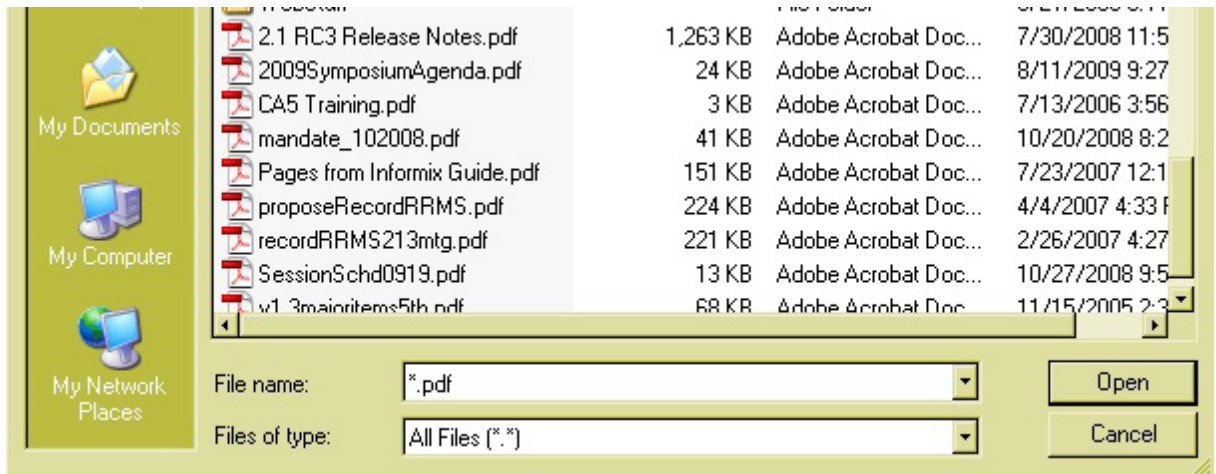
My Documents

My Computer

My Network Places

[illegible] File Folder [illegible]

| | | | |
|---|---|---|---|
| 2.1 RC3 Release Notes.pdf | 1,263 KB | Adobe Acrobat Doc... | 7/30/2008 11:5 |
| 2009SymposiumAgenda.pdf | 24 KB | Adobe Acrobat Doc... | 8/11/2009 9:27 |
| CA5 Training.pdf | 3 KB | Adobe Acrobat Doc... | 7/13/2006 3:56 |
| mandate_102008.pdf | 41 KB | Adobe Acrobat Doc... | 10/20/2008 8:2 |
| Pages from Informix Guide.pdf | 151 KB | Adobe Acrobat Doc... | 7/23/2007 12:1 |
| proposeRecordRRMS.pdf | 224 KB | Adobe Acrobat Doc... | 4/4/2007 4:33 |
| recordRRMS213mtg.pdf | 221 KB | Adobe Acrobat Doc... | 2/26/2007 4:27 |
| SessionSchd0919.pdf | 13 KB | Adobe Acrobat Doc... | 10/27/2008 9:5 |
| v1.3majoritems5th.pdf | 68 KB | Adobe Acrobat Doc... | 11/15/2005 2:3 |

File name: *.pdf

Files of type: All Files (*.*)

Open

Cancel